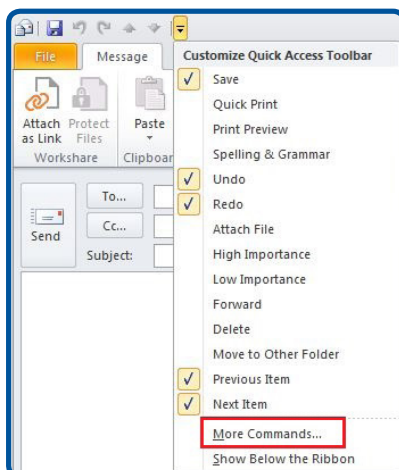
File
Message
Attach as Link
Protect Files
Paste
Workshare
Clipboar
Send
To...
Cc...
Subject:

Customize Quick Access Toolbar
Save
Quick Print
Print Preview
Spelling & Grammar
Undo
Redo
Attach File
High Importance
Low Importance
Forward
Delete
Move to Other Folder
Previous Item
Next Item
More Commands...
Show Below the Ribbon